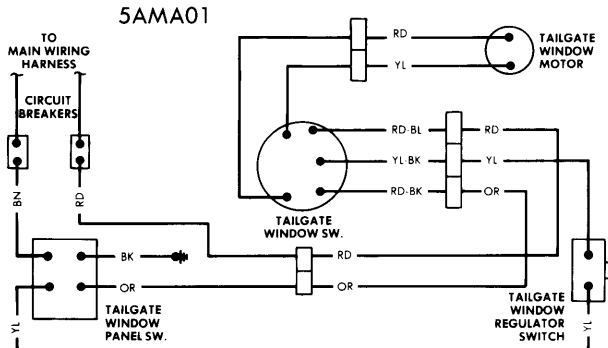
5AMA01

TO MAIN WIRING HARNESS

CIRCUIT BREAKERS

BN

RD

RD

YL

TAILGATE WINDOW MOTOR

RD·BL

YL·BK

RD·BK

RD

YL

OR

TAILGATE WINDOW SW.

BK

OR

RD

OR

TAILGATE WINDOW PANEL SW.

YL

YL

TAILGATE WINDOW REGULATOR SWITCH